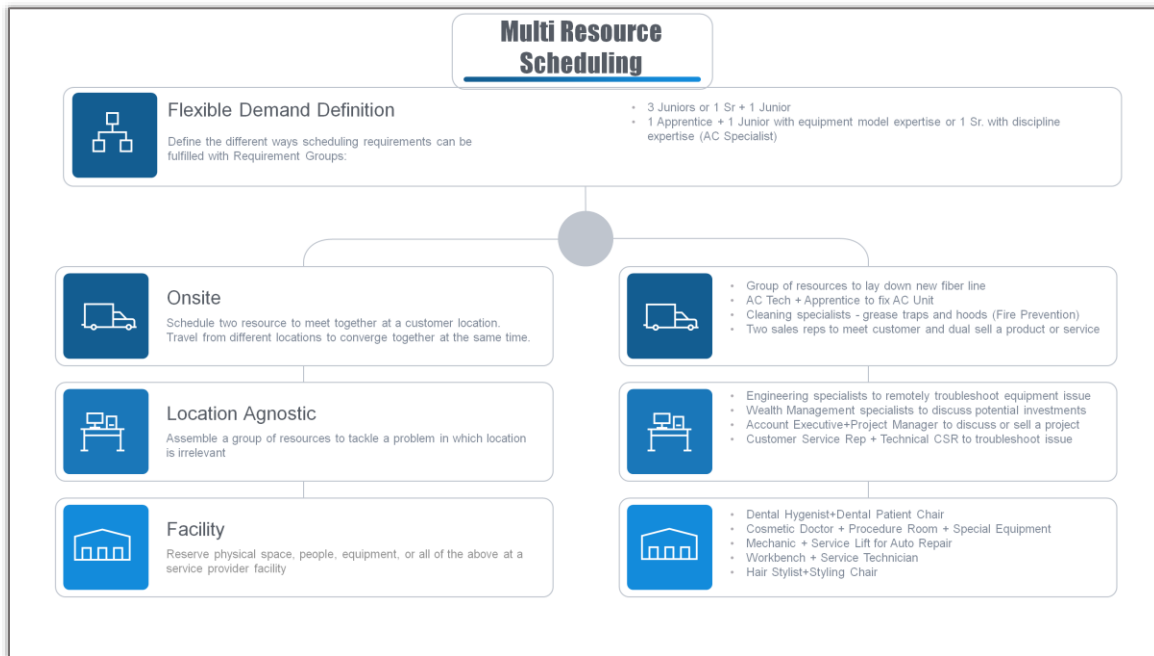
Multi Resource Scheduling

Flexible Demand Definition

Define the different ways scheduling requirements can be fulfilled with Requirement Groups:

- 3 Juniors or 1 Sr + 1 Junior
- 1 Apprentice + 1 Junior with equipment model expertise or 1 Sr. with discipline expertise (AC Specialist)

Onsite

Schedule two resource to meet together at a customer location. Travel from different locations to converge together at the same time.

- Group of resources to lay down new fiber line
- AC Tech + Apprentice to fix AC Unit
- Cleaning specialists - grease traps and hoods (Fire Prevention)
- Two sales reps to meet customer and dual sell a product or service

Location Agnostic

Assemble a group of resources to tackle a problem in which location is irrelevant

- Engineering specialists to remotely troubleshoot equipment issue
- Wealth Management specialists to discuss potential investments
- Account Executive+Project Manager to discuss or sell a project
- Customer Service Rep + Technical CSR to troubleshoot issue

Facility

Reserve physical space, people, equipment, or all of the above at a service provider facility

- Dental Hygenist+Dental Patient Chair
- Cosmetic Doctor + Procedure Room + Special Equipment
- Mechanic + Service Lift for Auto Repair
- Workbench + Service Technician
- Hair Stylist+Styling Chair